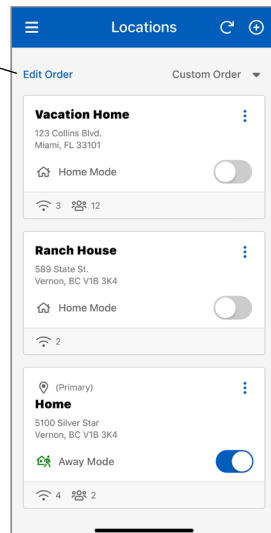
Locations

Edit Order

Custom Order

Vacation Home

123 Collins Blvd.
Miami, FL 33101

Home Mode

3 12

Ranch House

589 State St.
Vernon, BC V1B 3K4

Home Mode

2

(Primary)

Home

5100 Silver Star
Vernon, BC V1B 3K4

Away Mode

4 2